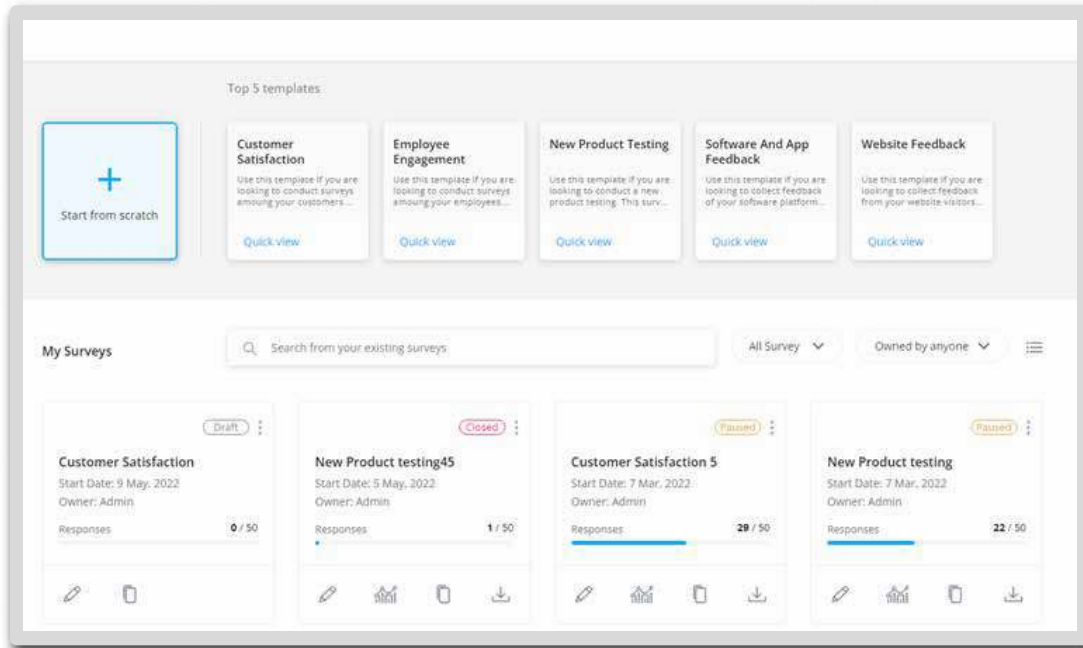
Top 5 templates

+
Start from scratch

Customer Satisfaction
Use this template if you are looking to conduct surveys amoung your customers ...
Quick view

Employee Engagement
Use this template if you are looking to conduct surveys amoung your employees...
Quick view

New Product Testing
Use this template if you are looking to conduct a new product testing. This surv...
Quick view

Software And App Feedback
Use this template if you are looking to collect feedback of your sofoware platform...
Quick view

Website Feedback
Use this template if you are looking to collect feedback from your website visitors...
Quick view

My Surveys

Search from your existing surveys

All Survey

Owned by anyone

Draft
Customer Satisfaction
Start Date: 9 May, 2022
Owner: Admin
Responses 0 / 50

Closed
New Product testing45
Start Date: 5 May, 2022
Owner: Admin
Responses 1 / 50

Paused
Customer Satisfaction 5
Start Date: 7 Mar, 2022
Owner: Admin
Responses 29 / 50

Paused
New Product testing
Start Date: 7 Mar, 2022
Owner: Admin
Responses 22 / 50